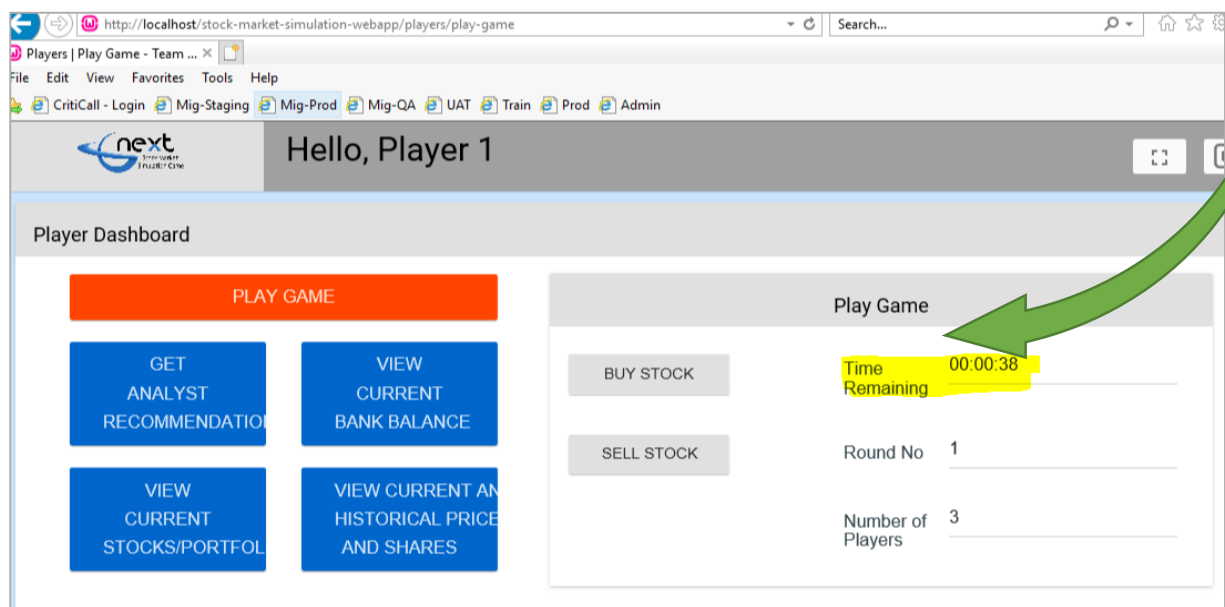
http://localhost/stock-market-simulation-webapp/players/play-game

Search...

Players | Play Game - Team ... ×

File Edit View Favorites Tools Help

CritiCall - Login Mig-Staging Mig-Prod Mig-QA UAT Train Prod Admin

next
Stock Market Simulation Game

Hello, Player 1

Player Dashboard

PLAY GAME

GET ANALYST RECOMMENDATIO

VIEW CURRENT BANK BALANCE

VIEW CURRENT STOCKS/PORTFOL

VIEW CURRENT AN HISTORICAL PRICE AND SHARES

Play Game

BUY STOCK

Time Remaining 00:00:38

SELL STOCK

Round No 1

Number of Players 3